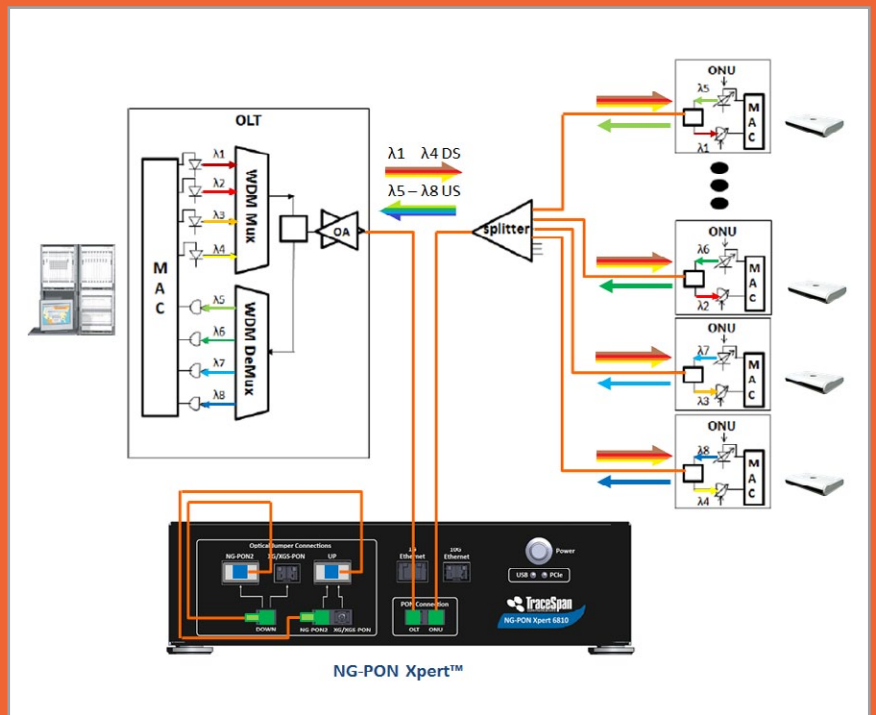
OLT

M
A
C

λ1
λ2
λ3
λ4

WDM Mux

λ5
λ6
λ7
λ8

WDM DeMux

OA

λ1 λ4 DS
λ5 – λ8 US

splitter

ONU
λ5
λ1
MAC

ONU
λ6
λ2
MAC

ONU
λ7
λ3
MAC

ONU
λ8
λ4
MAC

Optical Jumper Connections
NG-PON2
10G/XGS-PON
UP
DOWN
NG-PON2
XG/XGS-PON
1G Ethernet
10G Ethernet
PON Connection
OLT
ONU
Power
USB
PCIe
TraceSpan
NG-PON Xpert 6810

NG-PON Xpert™